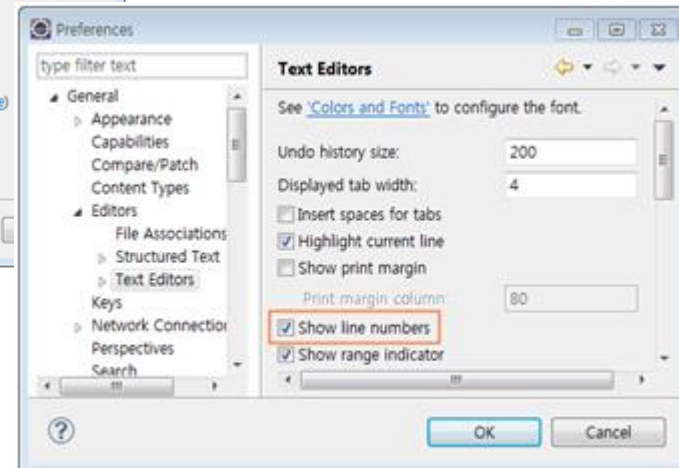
Preferences

type filter text

General
Appearance
Capabilities
Compare/Patch
Content Types
Editors
File Associations
Structured Text
Text Editors
Keys
Network Connectio
Perspectives
Search

Text Editors

See 'Colors and Fonts' to configure the font.

Undo history size: 200
Displayed tab width: 4
Insert spaces for tabs
Highlight current line
Show print margin
Print margin column: 80
Show line numbers
Show range indicator

OK
Cancel